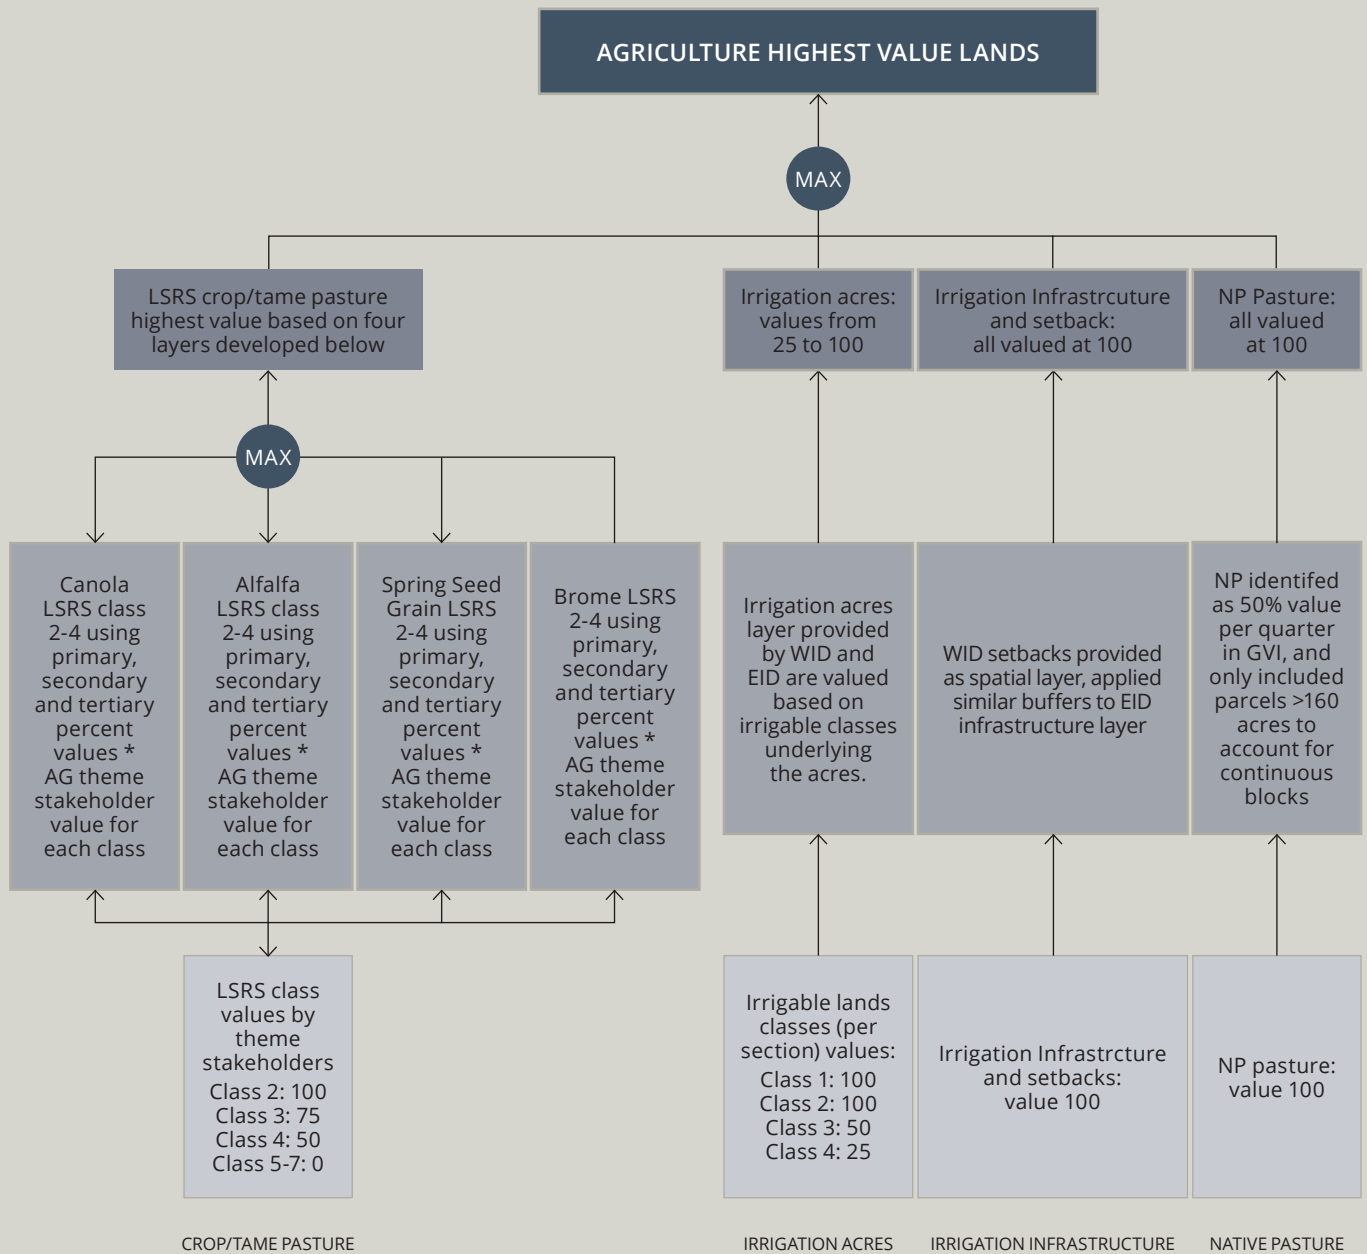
AGRICULTURE HIGHEST VALUE LANDS

MAX

LSRS crop/tame pasture highest value based on four layers developed below

Irrigation acres: values from 25 to 100

Irrigation Infrastrcuture and setback: all valued at 100

NP Pasture: all valued at 100

MAX

Canola LSRS class 2-4 using primary, secondary and tertiary percent values * AG theme stakeholder value for each class

Alfalfa LSRS class 2-4 using primary, secondary and tertiary percent values * AG theme stakeholder value for each class

Spring Seed Grain LSRS 2-4 using primary, secondary and tertiary percent values * AG theme stakeholder value for each class

Brome LSRS 2-4 using primary, secondary and tertiary percent values * AG theme stakeholder value for each class

Irrigation acres layer provided by WID and EID are valued based on irrigable classes underlying the acres.

WID setbacks provided as spatial layer, applied similar buffers to EID infrastructure layer

NP identifed as 50% value per quarter in GVI, and only included parcels >160 acres to account for continuous blocks

LSRS class values by theme stakeholders
Class 2: 100
Class 3: 75
Class 4: 50
Class 5-7: 0

Irrigable lands classes (per section) values:
Class 1: 100
Class 2: 100
Class 3: 50
Class 4: 25

Irrigation Infrastrcture and setbacks: value 100

NP pasture: value 100

CROP/TAME PASTURE

IRRIGATION ACRES

IRRIGATION INFRASTRUCTURE

NATIVE PASTURE